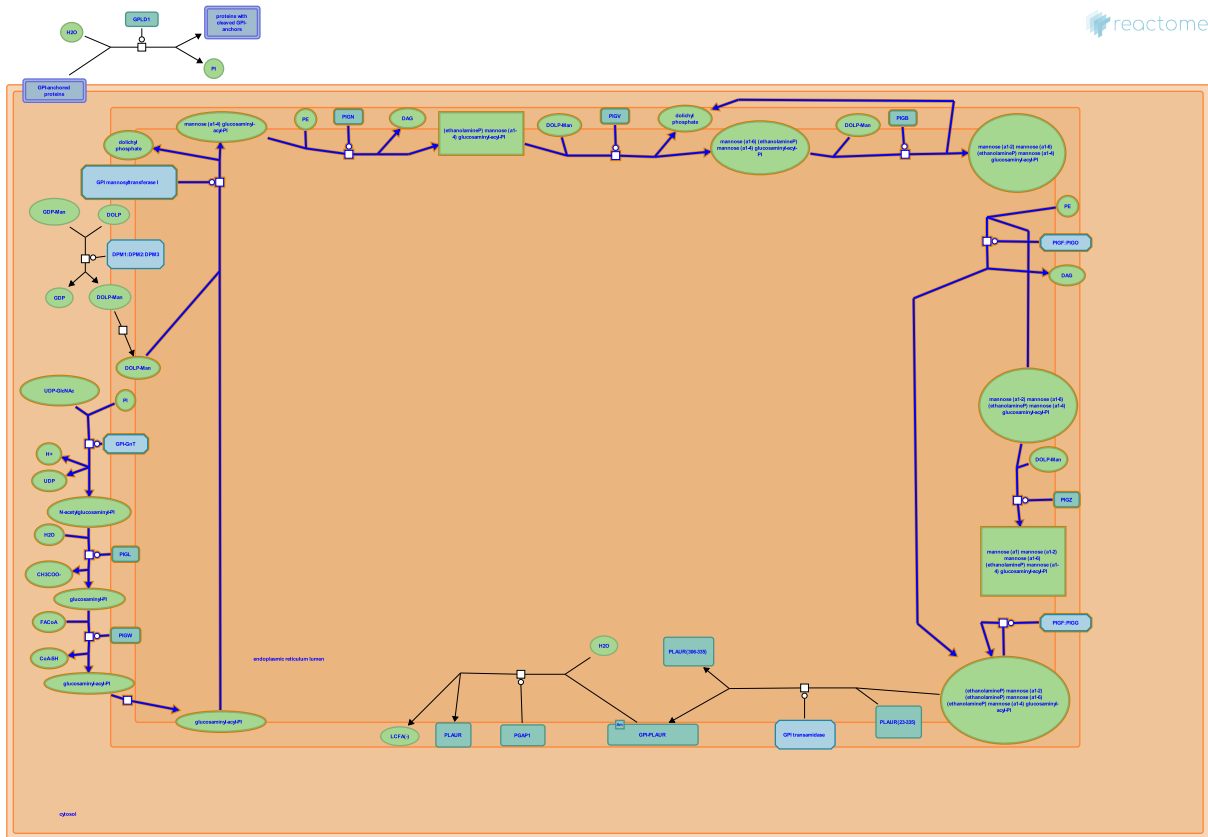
reactome

H2O

GPLD1

proteins with cleaved GPI-anchors

PI

GPI-anchored proteins

mannose (a1-4) glucosaminyl-acyl-PI

PE

PIGN

DAG

(ethanolamineP) mannose (a1-4) glucosaminyl-acyl-PI

DOLP-Man

PIGV

dolichyl phosphate

mannose (a1-6) (ethanolamineP) mannose (a1-4) glucosaminyl-acyl-PI

DOLP-Man

PIGB

mannose (a1-2) mannose (a1-6) (ethanolamineP) mannose (a1-4) glucosaminyl-acyl-PI

dolichyl phosphate

GPI mannosyltransferase I

GDP-Man

DOLP

DPM1:DPM2:DPM3

GDP

DOLP-Man

DOLP-Man

PE

PIGF:PIGO

DAG

UDP-GlcNAc

PI

GPI-GnT

H+

UDP

N-acetylglucosaminyl-PI

H2O

PIGL

CH3COO-

glucosaminyl-PI

FACoA

PIGW

CoA-SH

glucosaminyl-acyl-PI

glucosaminyl-acyl-PI

mannose (a1-2) mannose (a1-6) (ethanolamineP) mannose (a1-4) glucosaminyl-acyl-PI

DOLP-Man

PIGZ

mannose (a1) mannose (a1-2) mannose (a1-6) (ethanolamineP) mannose (a1-4) glucosaminyl-acyl-PI

PIGF:PIGG

endoplasmic reticulum lumen

H2O

PLAUR(306-335)

(ethanolamineP) mannose (a1-2) (ethanolamineP) mannose (a1-6) (ethanolamineP) mannose (a1-4) glucosaminyl-acyl-PI

LCFA(-)

PLAUR

PGAP1

GPI-PLAUR

GPI transamidase

PLAUR(23-335)

cytosol